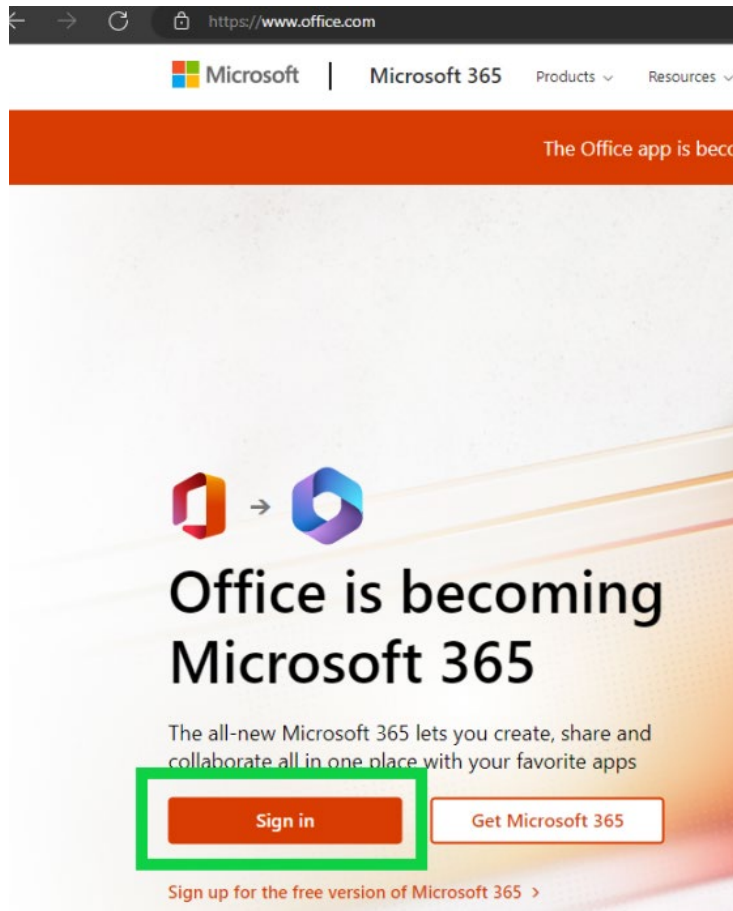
https://www.office.com

Microsoft | Microsoft 365 Products Resources

The Office app is beco

Office is becoming Microsoft 365

The all-new Microsoft 365 lets you create, share and collaborate all in one place with your favorite apps

Sign in

Get Microsoft 365

Sign up for the free version of Microsoft 365 >